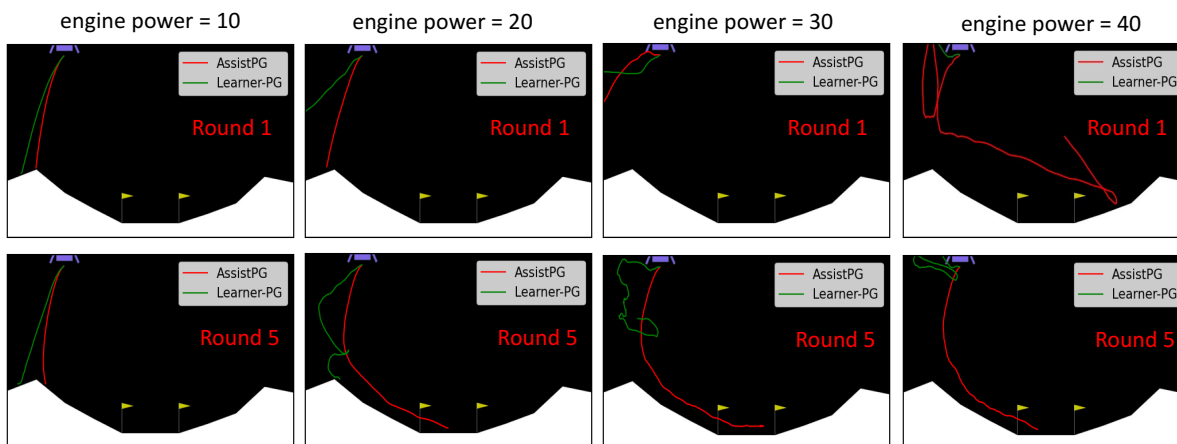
engine power = 10

AssistPG
Learner-PG

Round 1

engine power = 20

AssistPG
Learner-PG

Round 1

engine power = 30

AssistPG
Learner-PG

Round 1

engine power = 40

AssistPG
Learner-PG

Round 1

AssistPG
Learner-PG

Round 5

AssistPG
Learner-PG

Round 5

AssistPG
Learner-PG

Round 5

AssistPG
Learner-PG

Round 5